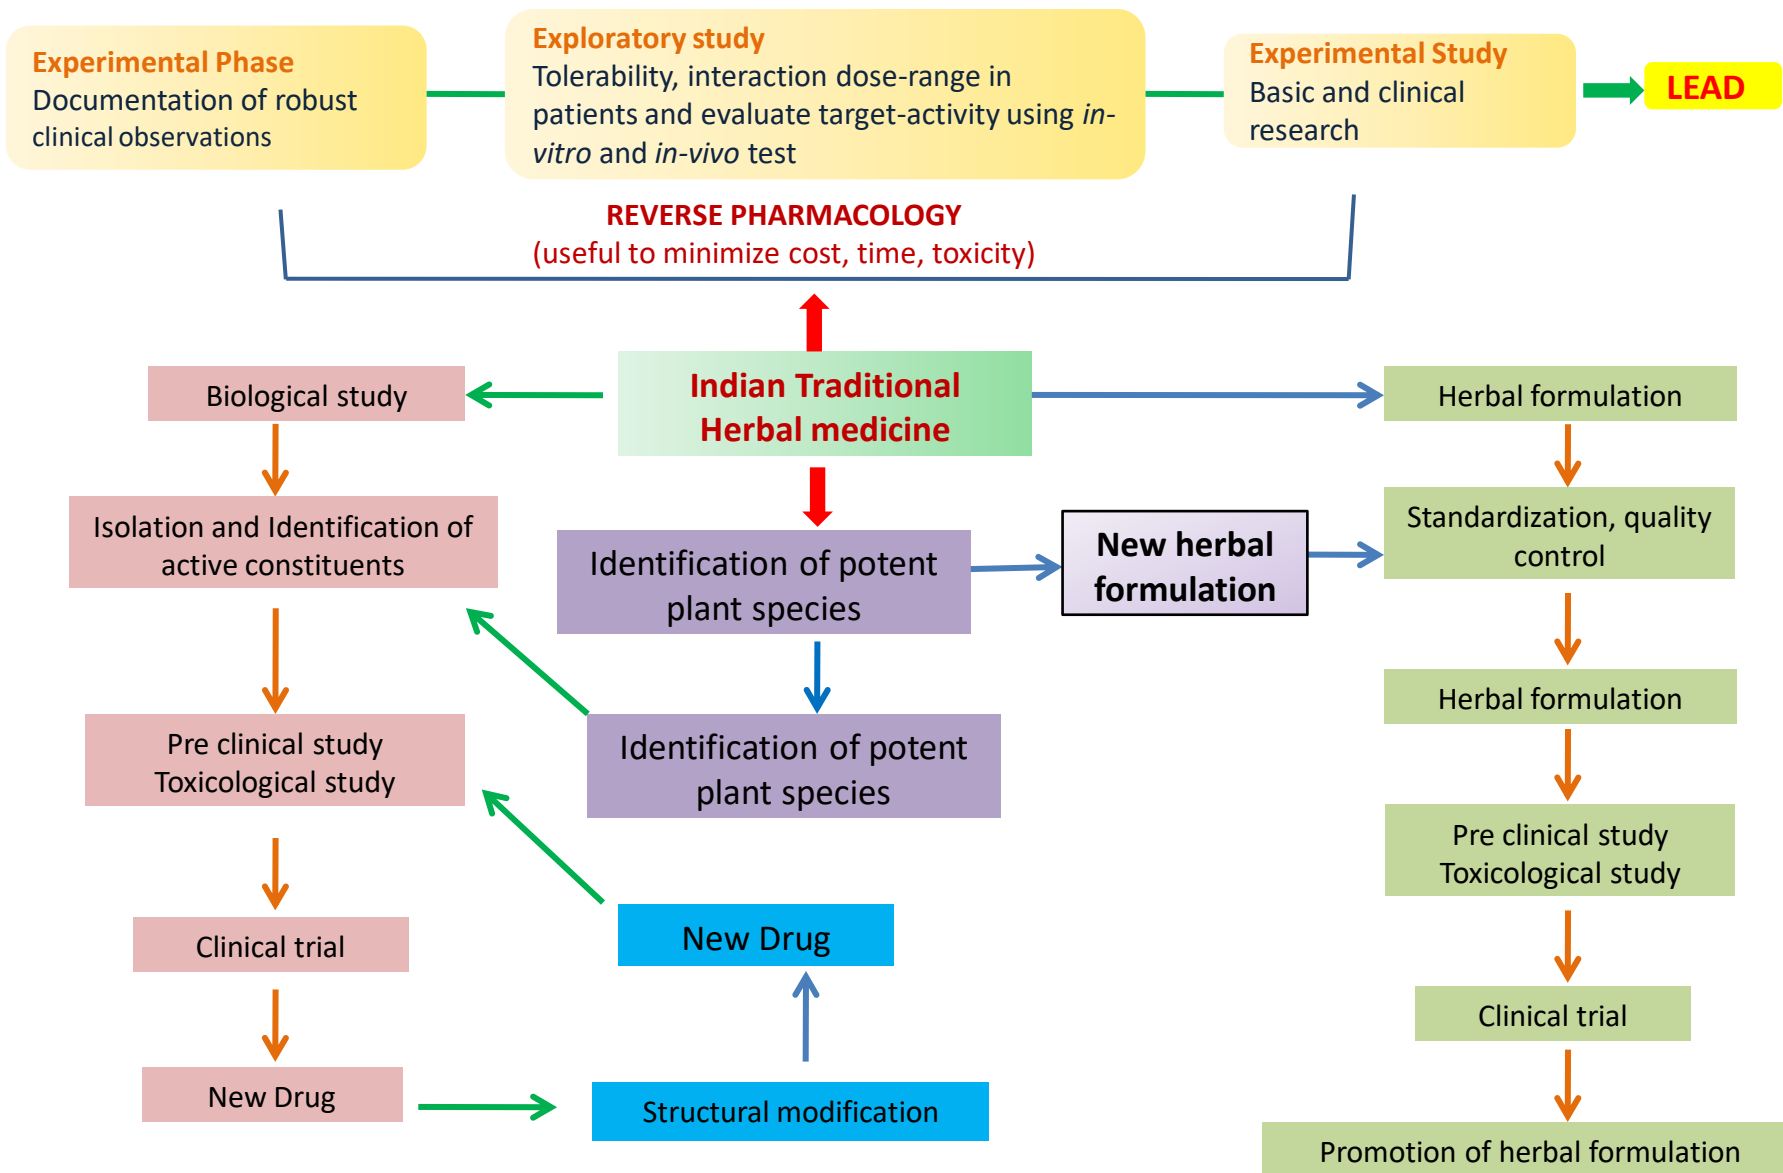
Experimental Phase
Documentation of robust clinical observations

Exploratory study
Tolerability, interaction dose-range in patients and evaluate target-activity using *in-vitro* and *in-vivo* test

Experimental Study
Basic and clinical research

LEAD

REVERSE PHARMACOLOGY
(useful to minimize cost, time, toxicity)

Indian Traditional Herbal medicine

Biological study

Isolation and Identification of active constituents

Pre clinical study
Toxicological study

Clinical trial

New Drug

Identification of potent plant species

New herbal formulation

Identification of potent plant species

New Drug

Structural modification

Herbal formulation

Standardization, quality control

Herbal formulation

Pre clinical study
Toxicological study

Clinical trial

Promotion of herbal formulation